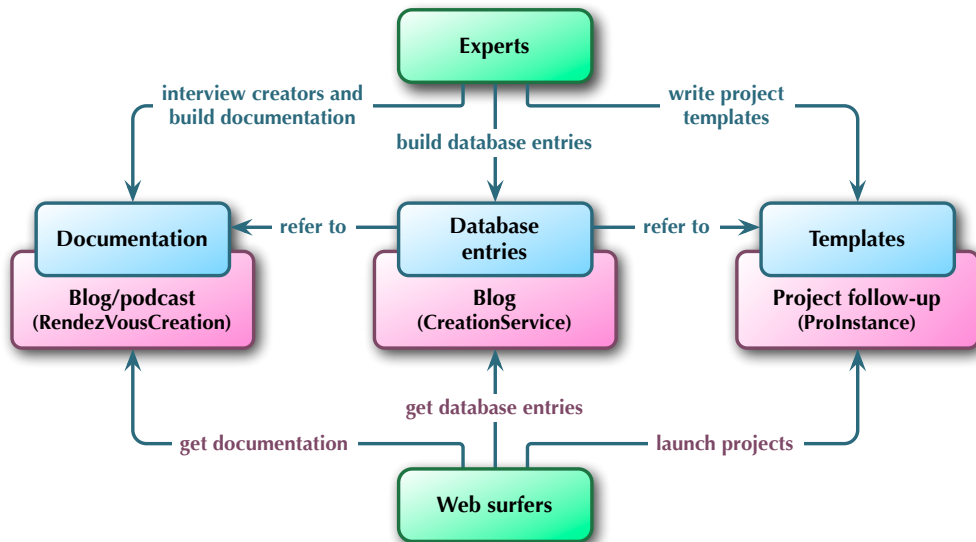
Experts

interview creators and build documentation

build database entries

write project templates

Documentation

refer to

Database entries

refer to

Templates

Blog/podcast
(RendezVousCreation)

Blog
(CreationService)

Project follow-up
(ProInstance)

get database entries

get documentation

launch projects

Web surfers